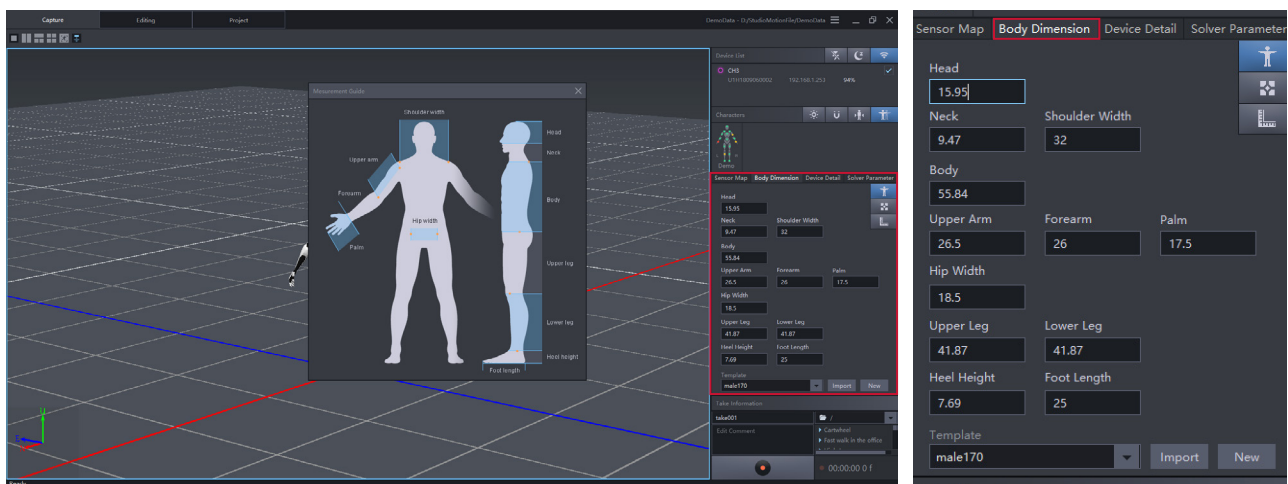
Capture
Editing
Project
DemoData - D:/StudioMotionFile/DemoData

Measurement Guide
Shoulder width
Upper arm
Forearm
Palm
Hip width
Head
Neck
Body
Upper leg
Lower leg
Heel height
Foot length

Device List
CH3
SY0100000002
192.168.1.253
94%

Characters
Demo

Sensor Map
Body Dimension
Device Detail
Solver Parameter
Head
15.95
Neck
9.47
Shoulder Width
32
Body
55.84
Upper Arm
26.5
Forearm
26
Palm
17.5
Hip Width
18.5
Upper Leg
41.87
Lower Leg
41.87
Heel Height
7.69
Foot Length
25
Template
male170
Import
New

Take Information
take001
/
Edit Comment
Cartwheel
Fast walk in the office
00:00:00 0 f

Sensor Map
Body Dimension
Device Detail
Solver Parameter
Head
15.95
Neck
9.47
Shoulder Width
32
Body
55.84
Upper Arm
26.5
Forearm
26
Palm
17.5
Hip Width
18.5
Upper Leg
41.87
Lower Leg
41.87
Heel Height
7.69
Foot Length
25
Template
male170
Import
New